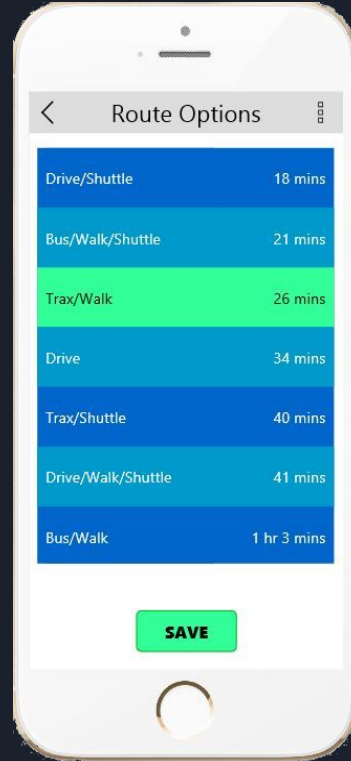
<

Route Options

| Drive/Shuttle | 18 mins |
|---|---|
| Bus/Walk/Shuttle | 21 mins |
| Trax/Walk | 26 mins |
| Drive | 34 mins |
| Trax/Shuttle | 40 mins |
| Drive/Walk/Shuttle | 41 mins |
| Bus/Walk | 1 hr 3 mins |

SAVE